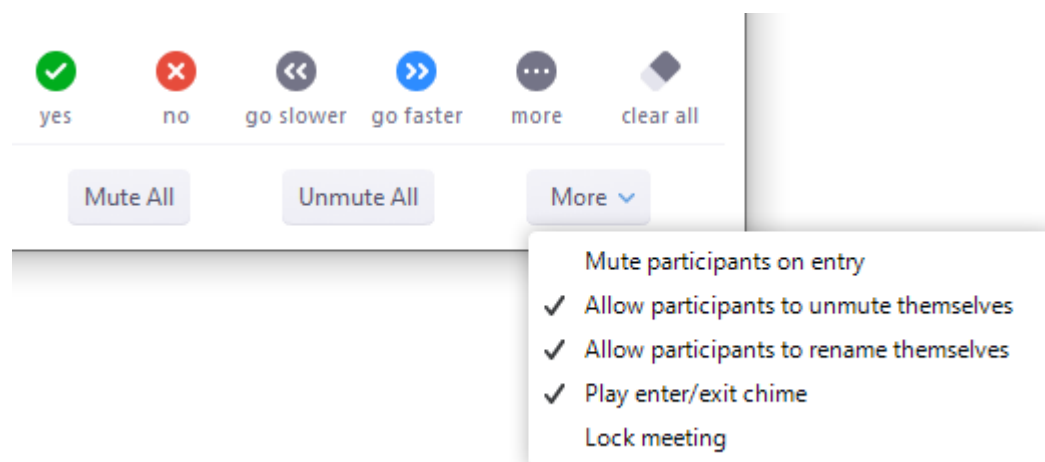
yes no go slower go faster more clear all

Mute All Unmute All More

Mute participants on entry
✓ Allow participants to unmute themselves
✓ Allow participants to rename themselves
✓ Play enter/exit chime
Lock meeting